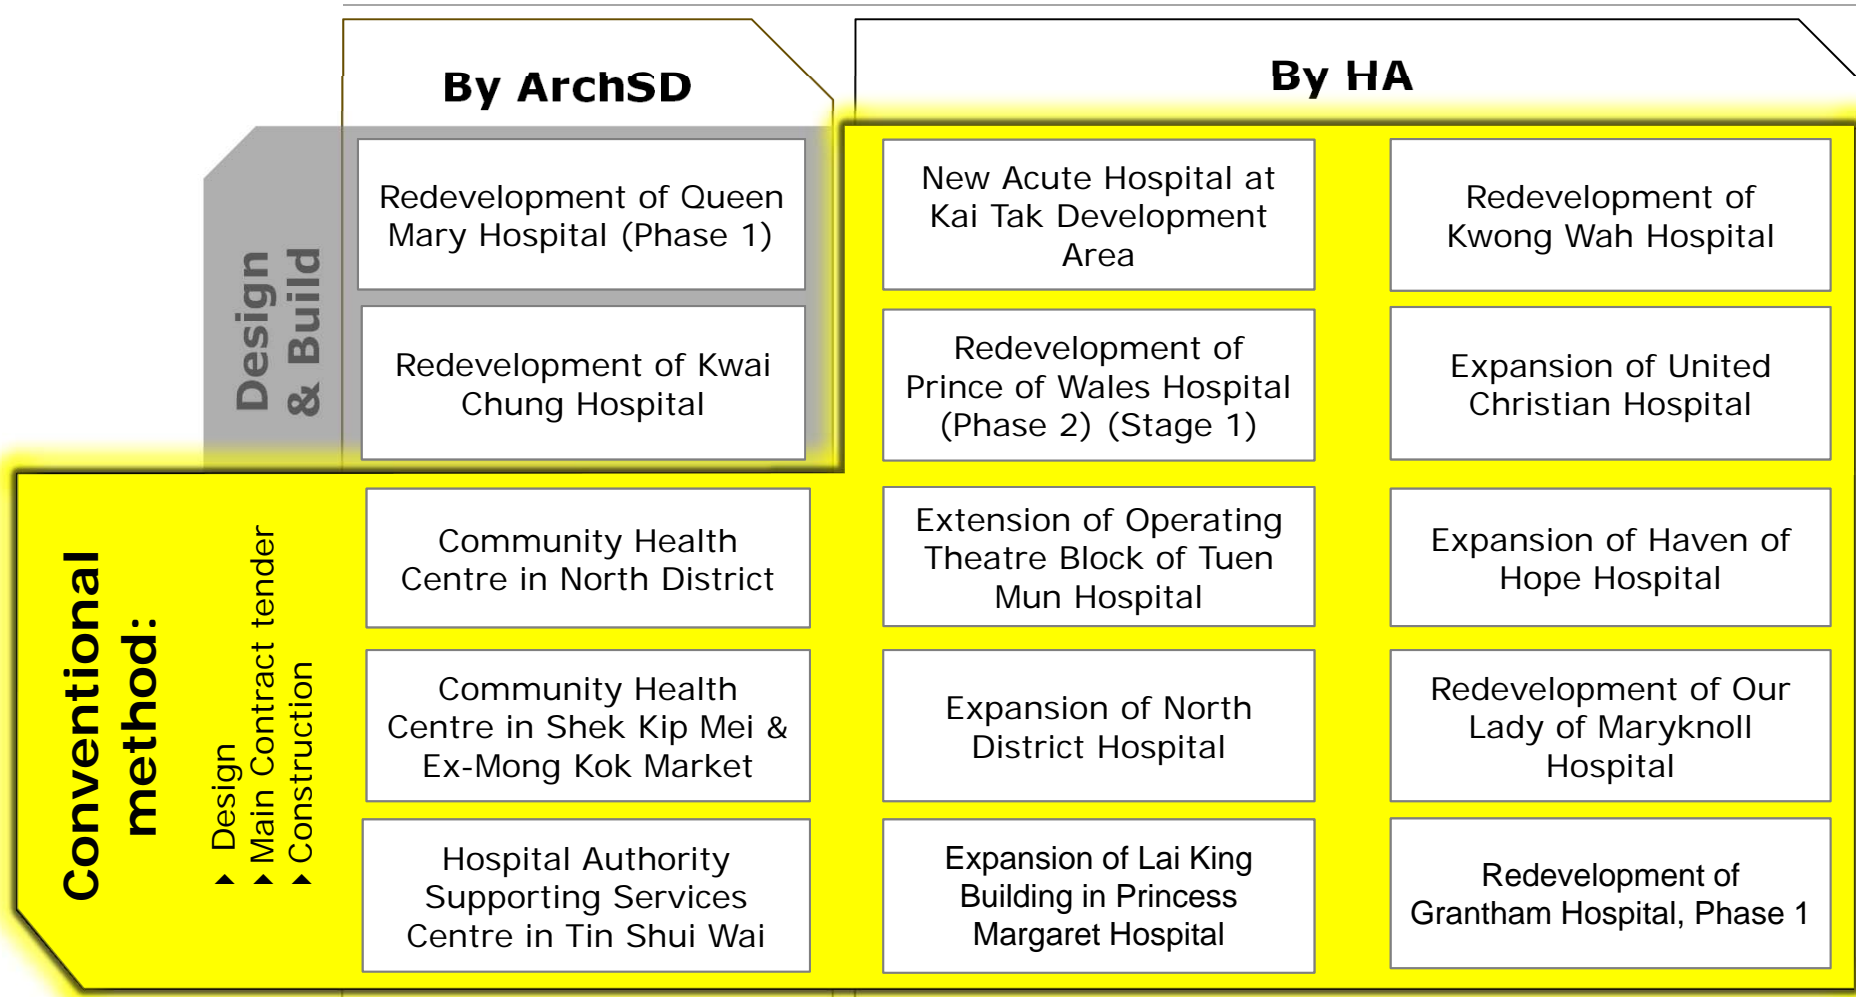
By ArchSD

By HA

Design & Build

Redevelopment of Queen Mary Hospital (Phase 1)

Redevelopment of Kwai Chung Hospital

New Acute Hospital at Kai Tak Development Area

Redevelopment of Kwong Wah Hospital

Redevelopment of Prince of Wales Hospital (Phase 2) (Stage 1)

Expansion of United Christian Hospital

Conventional method:

Design
Main Contract tender
Construction

Community Health Centre in North District

Extension of Operating Theatre Block of Tuen Mun Hospital

Expansion of Haven of Hope Hospital

Community Health Centre in Shek Kip Mei & Ex-Mong Kok Market

Expansion of North District Hospital

Redevelopment of Our Lady of Maryknoll Hospital

Hospital Authority Supporting Services Centre in Tin Shui Wai

Expansion of Lai King Building in Princess Margaret Hospital

Redevelopment of Grantham Hospital, Phase 1